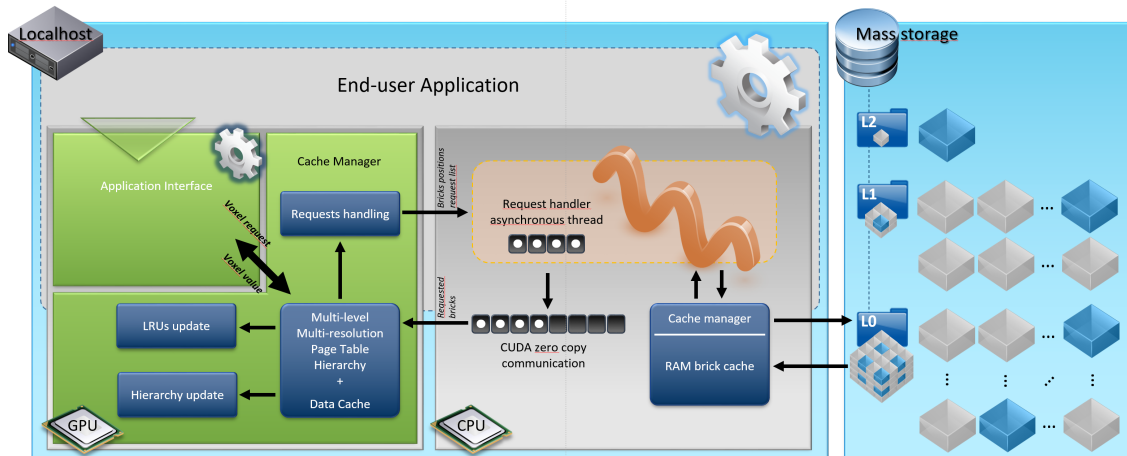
Localhost

Mass storage

End-user Application

Application Interface

Cache Manager

Requests handling

Voxel request

Voxel value

Bricks positions request list

Request handler asynchronous thread

Requested bricks

LRUs update

Multi-level Multi-resolution Page Table Hierarchy + Data Cache

Hierarchy update

CUDA zero copy communication

Cache manager

RAM brick cache

GPU

CPU

L2

L1

L0

…

…

…

…